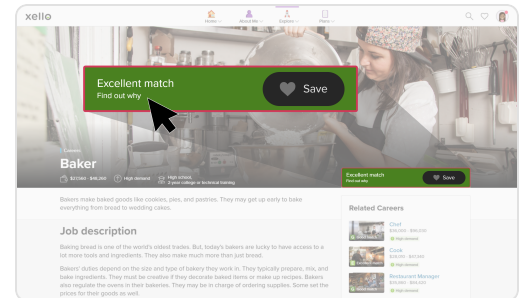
xello

Home About Me Explore Plans

Excellent match
Find out why

Save

Careers
Baker

$37,000 - $46,000 High demand High school, 2-year college or technical training

Excellent match
Find out why

Save

Bakers make baked goods like cookies, pies, and pastries. They may get up early to bake everything from bread to wedding cakes.

Job description

Baking bread is one of the world's oldest trades. But, today's bakers are lucky to have access to a lot more tools and ingredients. They also make much more than just bread.

Bakers' duties depend on the size and type of bakery they work in. They typically prepare, mix, and bake ingredients. They must be creative if they decorate baked items or make up recipes. Bakers also regulate the ovens in their bakeries. They may be in charge of ordering supplies. Some set the prices for their goods as well.

Related Careers

Chef
$35,000 - $60,000
High demand

Cook
$25,000 - $37,000
High demand

Restaurant Manager
$35,000 - $55,000
High demand